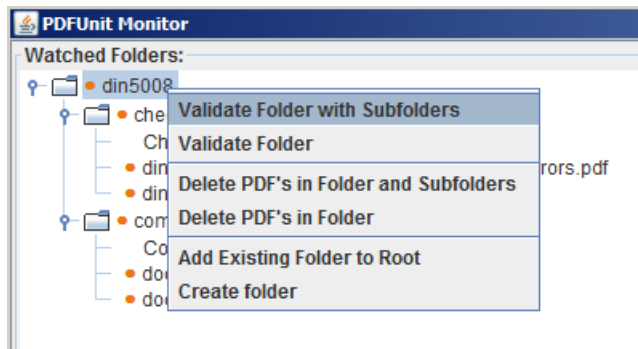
PDFUnit Monitor

Watched Folders:

din5008

che

Ch

din

rors.pdf

din

com

Co

doc

doc

Validate Folder with Subfolders

Validate Folder

Delete PDF's in Folder and Subfolders

Delete PDF's in Folder

Add Existing Folder to Root

Create folder